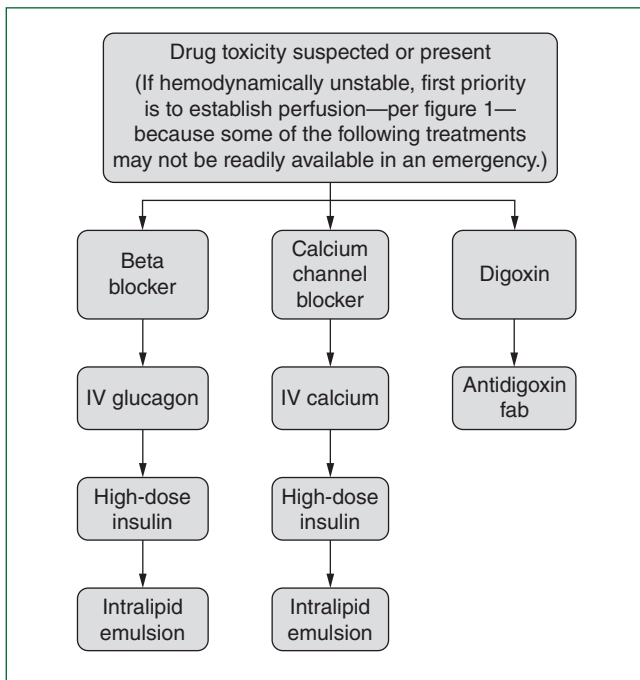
Drug toxicity suspected or present
(If hemodynamically unstable, first priority is to establish perfusion—per figure 1—because some of the following treatments may not be readily available in an emergency.)

Beta blocker

IV glucagon

High-dose insulin

Intralipid emulsion

Calcium channel blocker

IV calcium

High-dose insulin

Intralipid emulsion

Digoxin

Antidigoxin fab